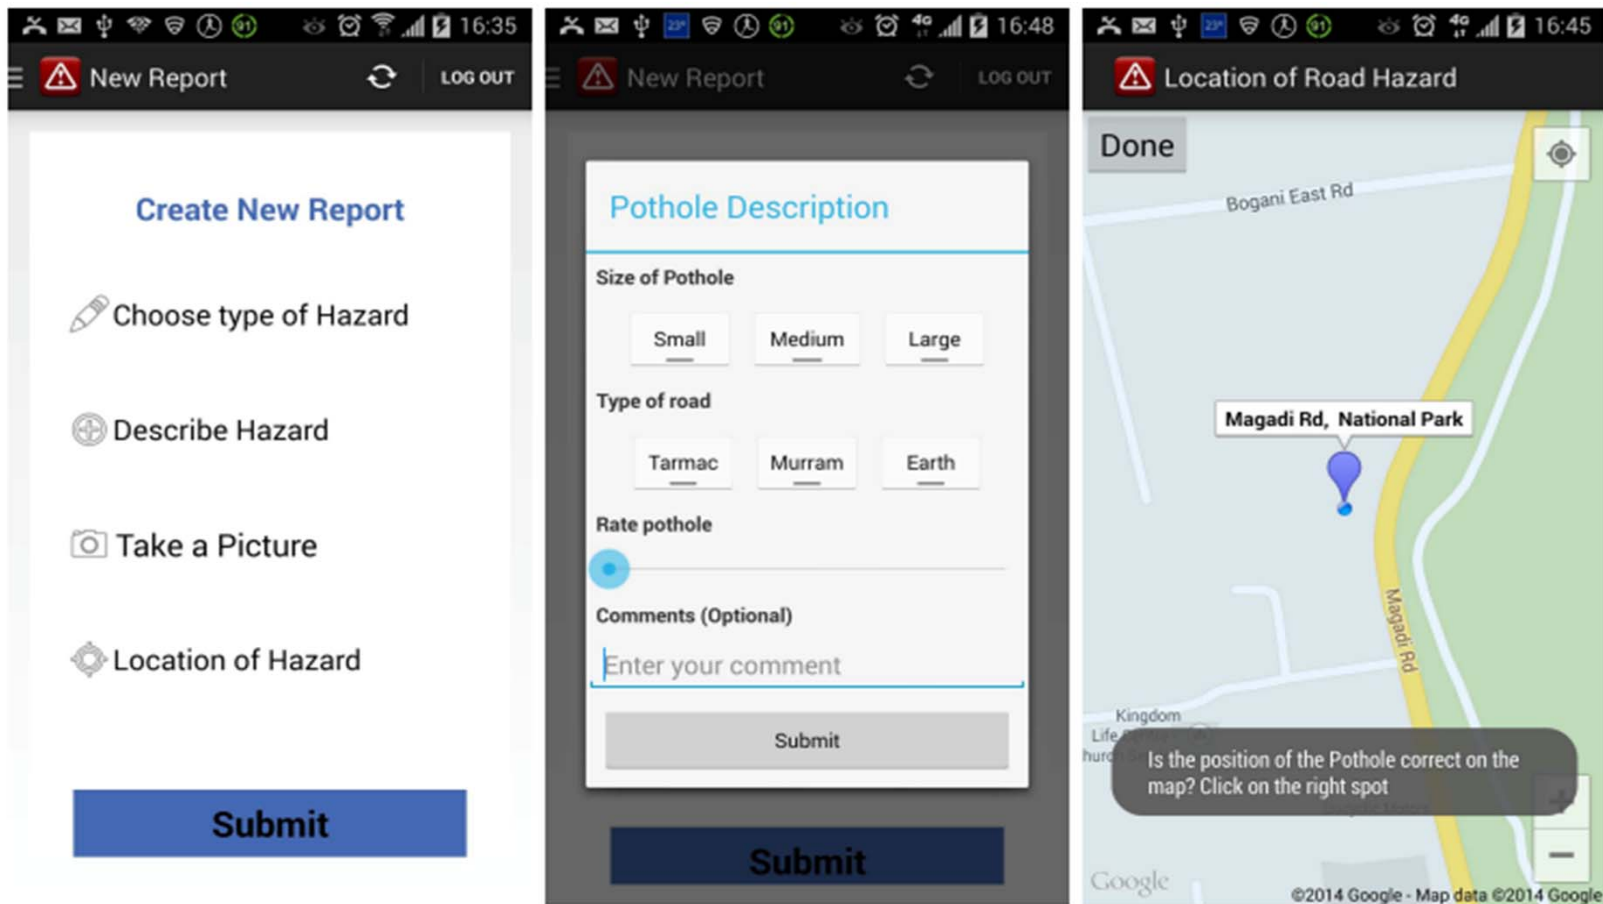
16:35

New Report

LOG OUT

Create New Report

Choose type of Hazard

Describe Hazard

Take a Picture

Location of Hazard

Submit

16:48

New Report

LOG OUT

Pothole Description

Size of Pothole

Small

Medium

Large

Type of road

Tarmac

Murram

Earth

Rate pothole

Comments (Optional)

Enter your comment

Submit

Submit

16:45

Location of Road Hazard

Done

Bogani East Rd

Magadi Rd, National Park

Magadi Rd

Kingdom

Life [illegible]

hur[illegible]

Is the position of the Pothole correct on the map? Click on the right spot

Google

©2014 Google - Map data ©2014 Google